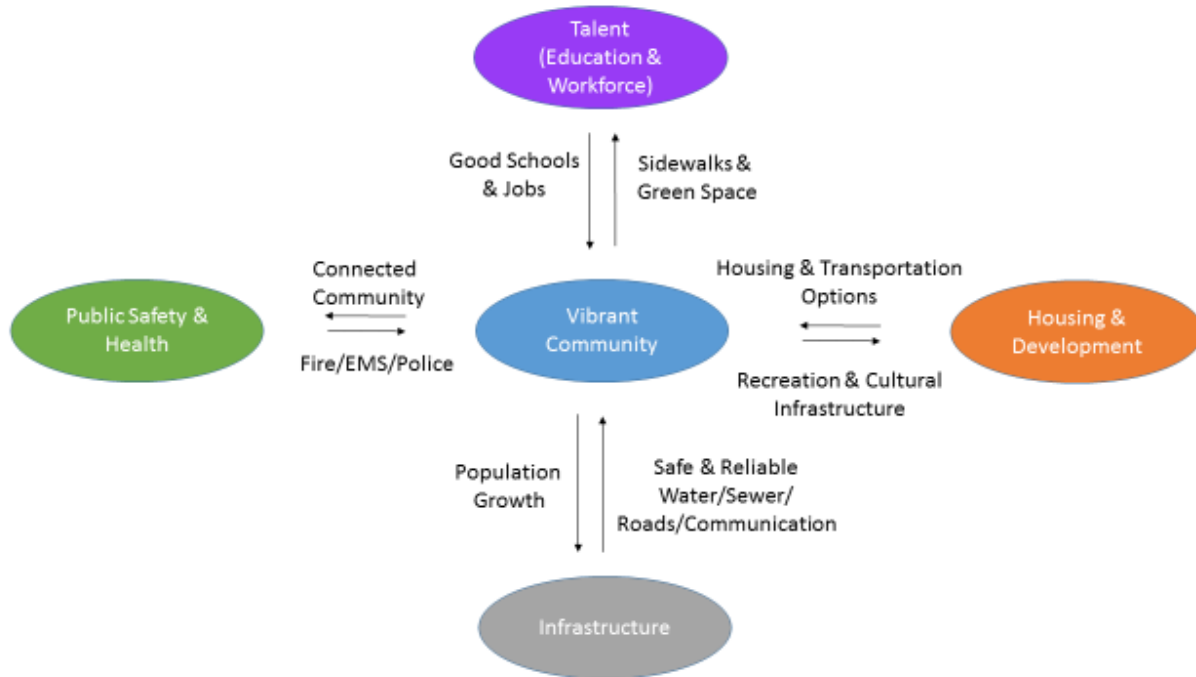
Talent (Education & Workforce)

Good Schools & Jobs

Sidewalks & Green Space

Connected Community

Public Safety & Health

Fire/EMS/Police

Vibrant Community

Housing & Transportation Options

Housing & Development

Recreation & Cultural Infrastructure

Population Growth

Safe & Reliable Water/Sewer/ Roads/Communication

Infrastructure